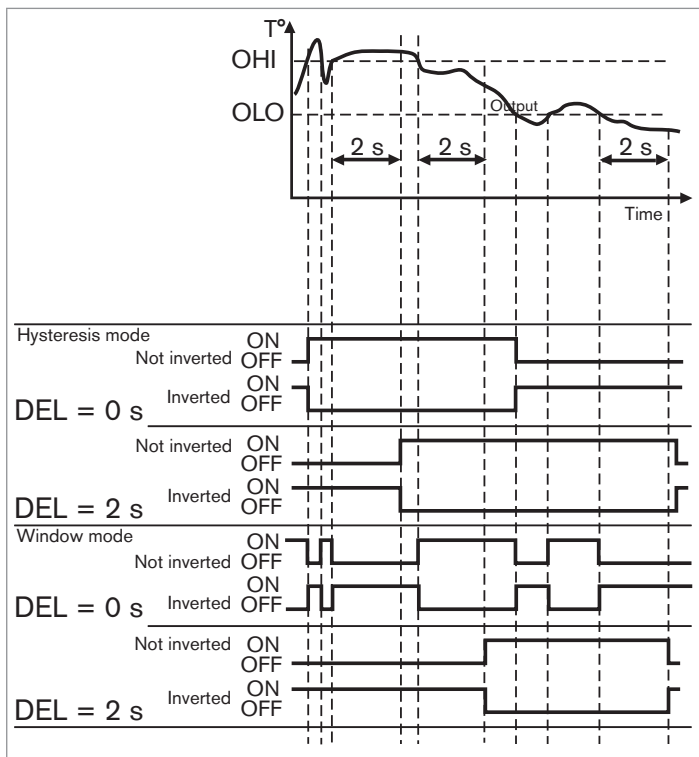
T°
OHI
OLO
Output
2 s
2 s
2 s
Time

Hysteresis mode
Not inverted ON OFF
Inverted ON OFF
DEL = 0 s
Not inverted ON OFF
Inverted ON OFF
DEL = 2 s
Window mode
Not inverted ON OFF
Inverted ON OFF
DEL = 0 s
Not inverted ON OFF
Inverted ON OFF
DEL = 2 s